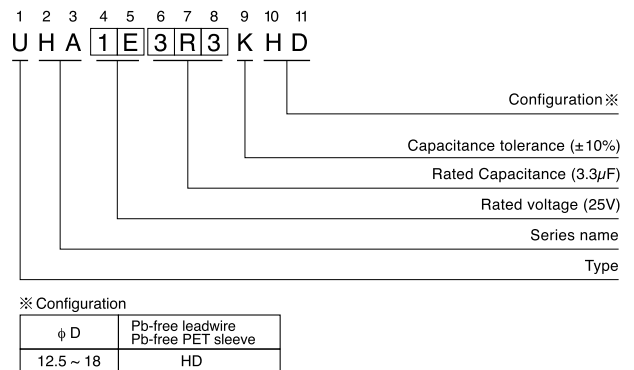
1 2 3 4 5 6 7 8 9 10 11
U H A 1 E 3 R 3 K H D

Configuration ※

Capacitance tolerance (±10%)

Rated Capacitance (3.3$\mu$F)

Rated voltage (25V)

Series name

Type

※ Configuration

| φ D | Pb-free leadwire Pb-free PET sleeve |
|---|---|
| 12.5 ~ 18 | HD |